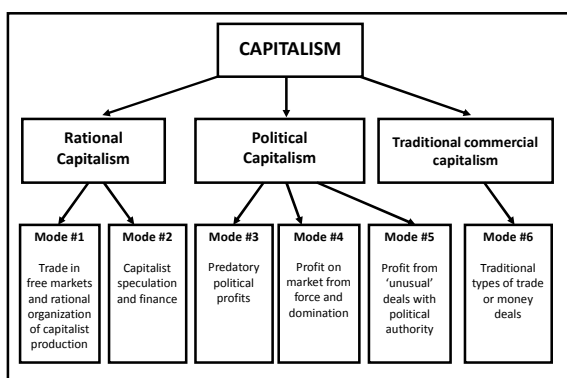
CAPITALISM

Rational Capitalism

Political Capitalism

Traditional commercial capitalism

Mode #1
Trade in free markets and rational organization of capitalist production

Mode #2
Capitalist speculation and finance

Mode #3
Predatory political profits

Mode #4
Profit on market from force and domination

Mode #5
Profit from 'unusual' deals with political authority

Mode #6
Traditional types of trade or money deals